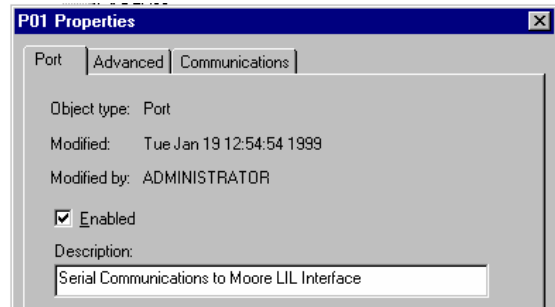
P01 Properties

Port | Advanced | Communications

Object type: Port

Modified: Tue Jan 19 12:54:54 1999

Modified by: ADMINISTRATOR

☑ Enabled

Description:

Serial Communications to Moore LIL Interface